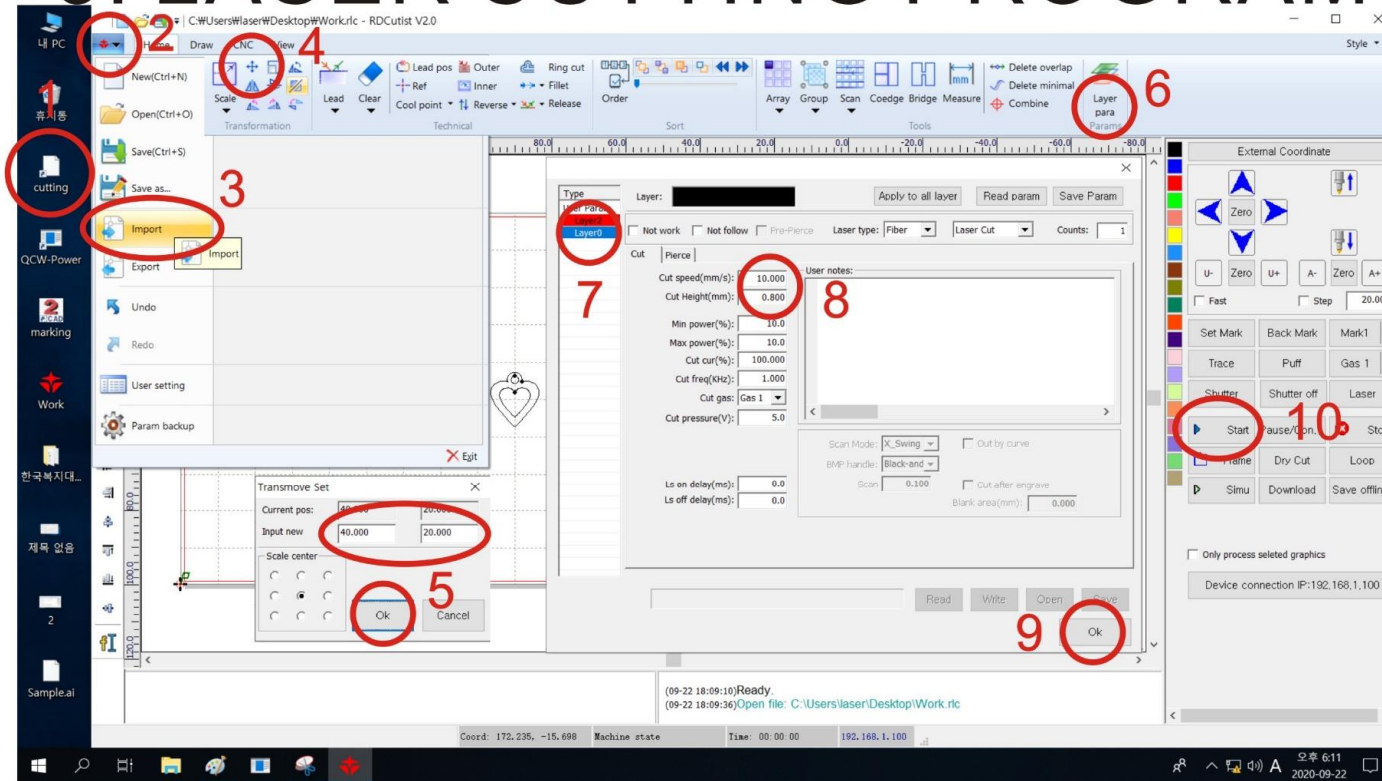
C:₩Users₩laser₩Desktop₩Work.rlc - RDCutist V2.0

Style

내 PC

휴지통

cutting

QCW-Power

marking

Work

한국복지대...

제목 없음

2

Sample.ai

1 2 3 4 5 6 7 8 9 10

Home Draw CNC View

New(Ctrl+N)
Open(Ctrl+O)
Save(Ctrl+S)
Save as...
Import
Import
Export
Undo
Redo
User setting
Param backup
Exit

Scale
Transformation
Lead Clear
Lead pos Outer Ring cut
Ref Inner Fillet
Cool point Reverse Release
Technical
Order
Sort
Array Group Scan Coedge Bridge Measure
Delete overlap
Delete minimal
Combine
Tools
Layer para
Params

80.0 60.0 40.0 20.0 0.0 -20.0 -40.0 -60.0 -80.0

Type
User Para
Layer2
Layer0

Layer: Apply to all layer Read param Save Param

Not work Not follow Pre-Pierce Laser type: Fiber Laser Cut Counts: 1

Cut Pierce

Cut speed(mm/s): 10.000
Cut Height(mm): 0.800
Min power(%): 10.0
Max power(%): 10.0
Cut cur(%): 100.000
Cut freq(KHz): 1.000
Cut gas: Gas 1
Cut pressure(V): 5.0

User notes:

Scan Mode: X_Swing Out by curve
BMP handle: Black-and
Scan 0.100 Cut after engrave
Blank area(mm): 0.000

Ls on delay(ms): 0.0
Ls off delay(ms): 0.0

Read Write Open Save
Ok

Transmove Set
Current pos: 40.000 20.000
Input new 40.000 20.000
Scale center
Ok Cancel

External Coordinate
Zero
U- Zero U+ A- Zero A+
Fast Step 20.00
Set Mark Back Mark Mark1
Trace Puff Gas 1
Shutter Shutter off Laser
Start Pause/Con... Sto
Frame Dry Cut Loop
Simu Download Save offlin

Only process seleted graphics
Device connection IP:192,168,1,100

(09-22 18:09:10)Ready.
(09-22 18:09:36)Open file: C:\Users\laser\Desktop\Work.rlc

Coord: 172.235, -15.698 Machine state Time: 00:00:00 192.168.1.100

오후 6:11
2020-09-22